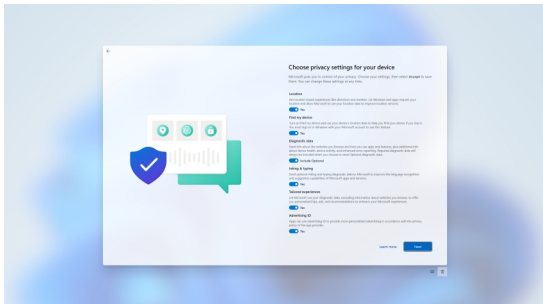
Choose privacy settings for your device

Microsoft puts you in control of your privacy. Choose your settings, then select Accept to save them. You can change these settings at any time.

Location
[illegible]
Yes

Find my device
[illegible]
Yes

Diagnostic data
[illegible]
Include Optional

Inking & Typing
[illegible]
Yes

Tailored experiences
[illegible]
Yes

Advertising ID
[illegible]
Yes

Learn more
Next